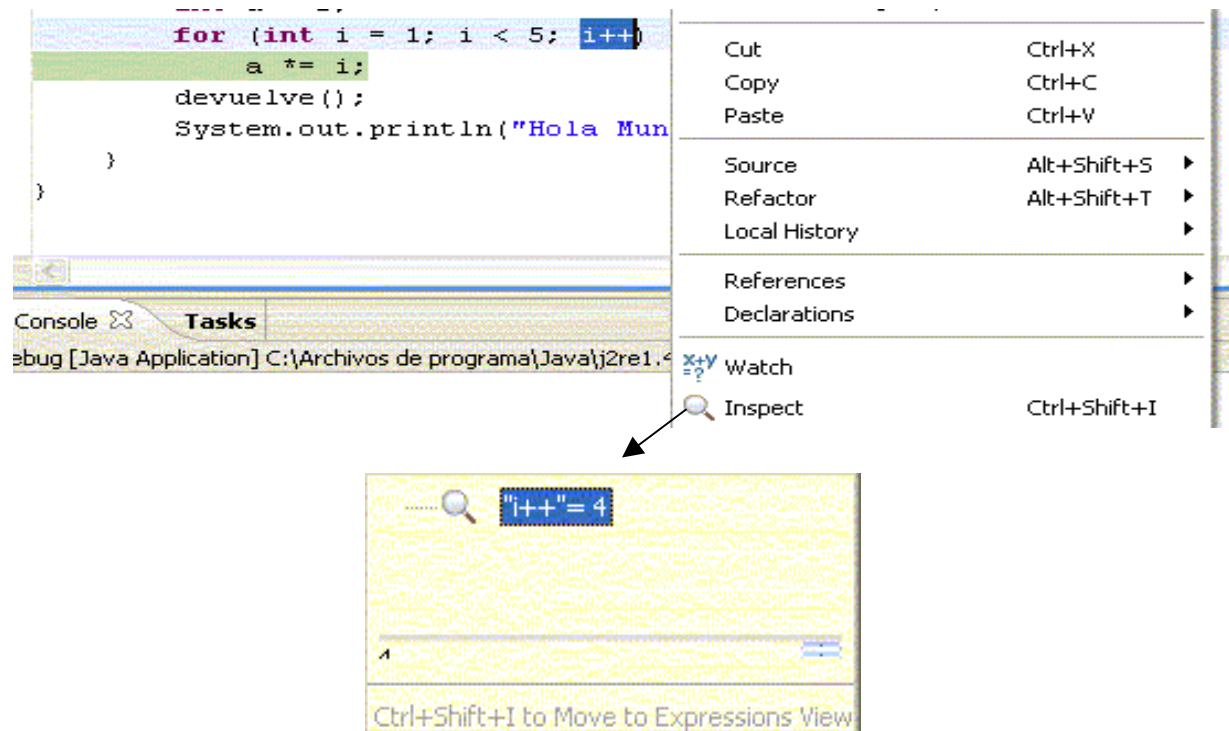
for (int i = 1; i < 5; i++)
a *= i;
devuelve();
System.out.println("Hola Mun
}
}

Console ☒ Tasks
ebug [Java Application] C:\Archivos de programa\Java\j2re1.4

| | |
|---|---|
| Cut | Ctrl+X |
| Copy | Ctrl+C |
| Paste | Ctrl+V |
| Source | Alt+Shift+S |
| Refactor | Alt+Shift+T |
| Local History | |
| References | |
| Declarations | |
| Watch | |
| Inspect | Ctrl+Shift+I |

"i++"= 4

4

Ctrl+Shift+I to Move to Expressions View